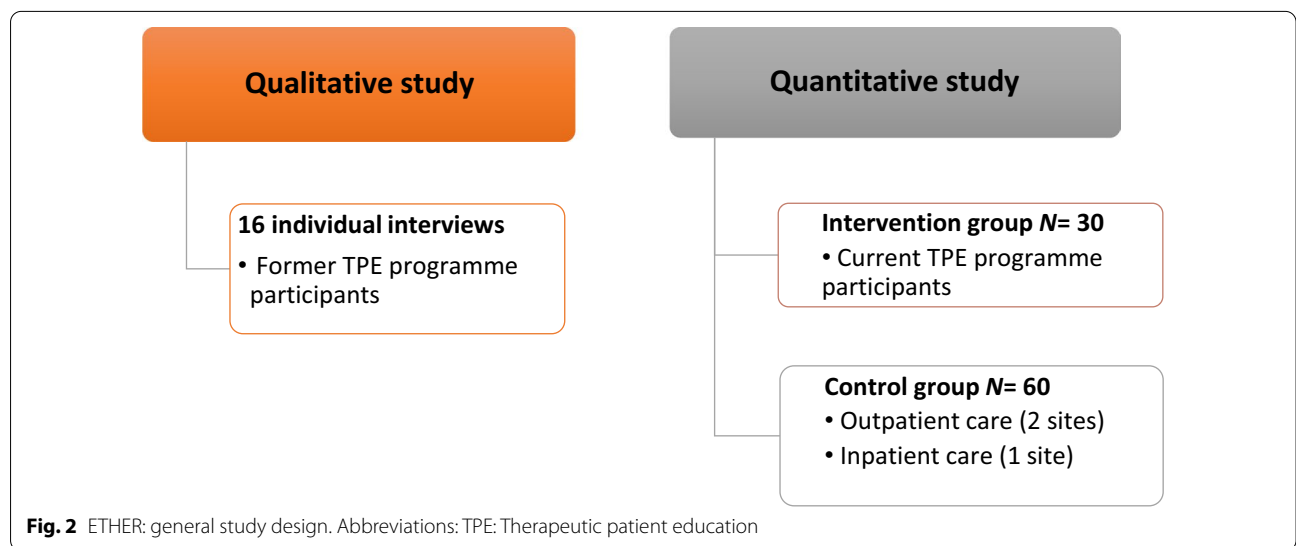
Qualitative study

16 individual interviews

• Former TPE programme participants

Quantitative study

Intervention group *N*= 30

• Current TPE programme participants

Control group *N*= 60

• Outpatient care (2 sites)

• Inpatient care (1 site)

**Fig. 2** ETHER: general study design. Abbreviations: TPE: Therapeutic patient education